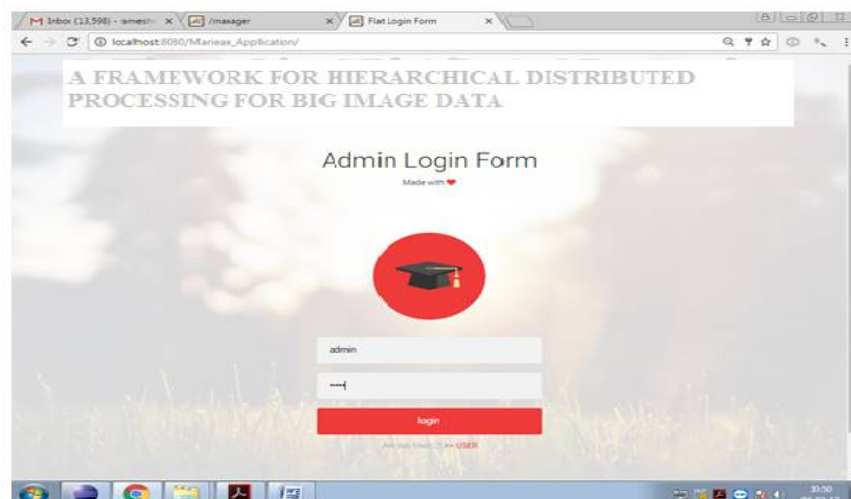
M Inbox (13,598) - amesh × /manager × Flat Login Form ×

localhost:8080/Marieas_Application/

A FRAMEWORK FOR HIERARCHICAL DISTRIBUTED PROCESSING FOR BIG IMAGE DATA

Admin Login Form

Made with

admin

•••••

login

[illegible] >> USER

10:50